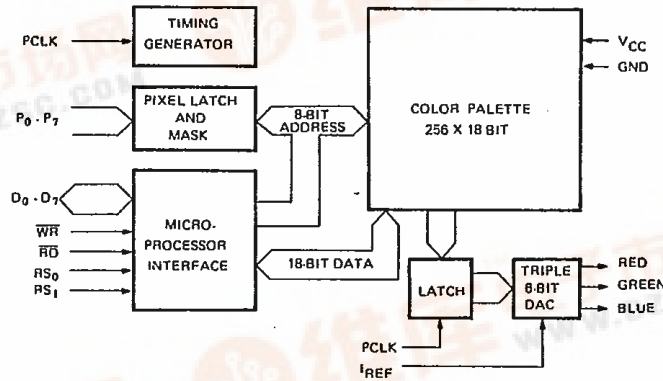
PCLK

TIMING GENERATOR

$V_{CC}$

GND

PIXEL LATCH AND MASK

$P_0 - P_7$

8-BIT ADDRESS

COLOR PALETTE 256 X 18 BIT

$D_0 - D_7$

$\overline{WR}$

$\overline{RD}$

$RS_0$

$RS_1$

MICRO-PROCESSOR INTERFACE

18-BIT DATA

LATCH

TRIPLE 6-BIT DAC

RED

GREEN

BLUE

PCLK

$I_{REF}$